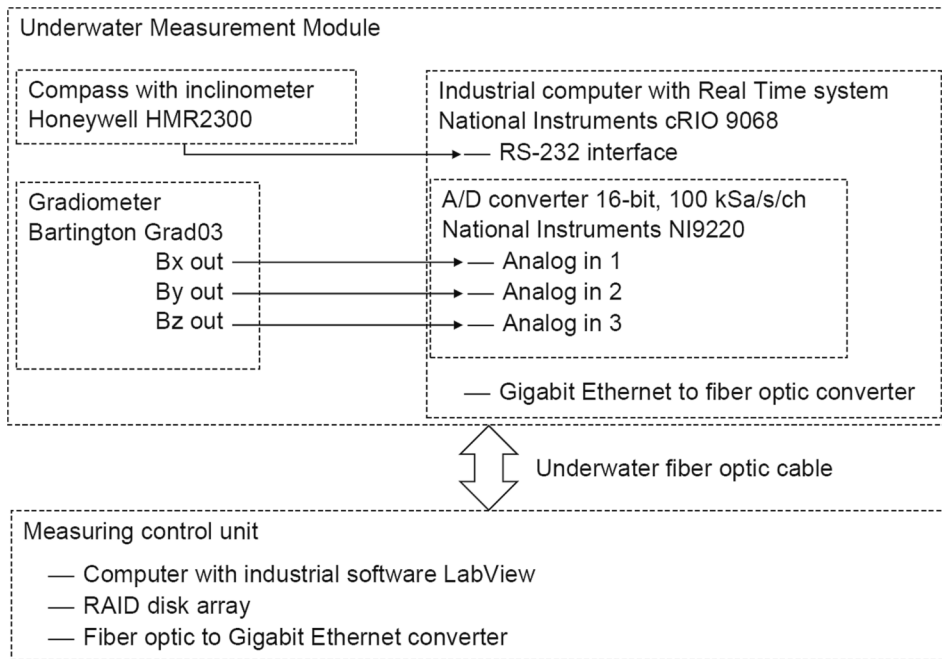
Underwater Measurement Module

Compass with inclinometer
Honeywell HMR2300

Industrial computer with Real Time system
National Instruments cRIO 9068

— RS-232 interface

Gradiometer
Bartington Grad03
Bx out
By out
Bz out

A/D converter 16-bit, 100 kSa/s/ch
National Instruments NI9220
— Analog in 1
— Analog in 2
— Analog in 3

— Gigabit Ethernet to fiber optic converter

Underwater fiber optic cable

Measuring control unit
— Computer with industrial software LabView
— RAID disk array
— Fiber optic to Gigabit Ethernet converter